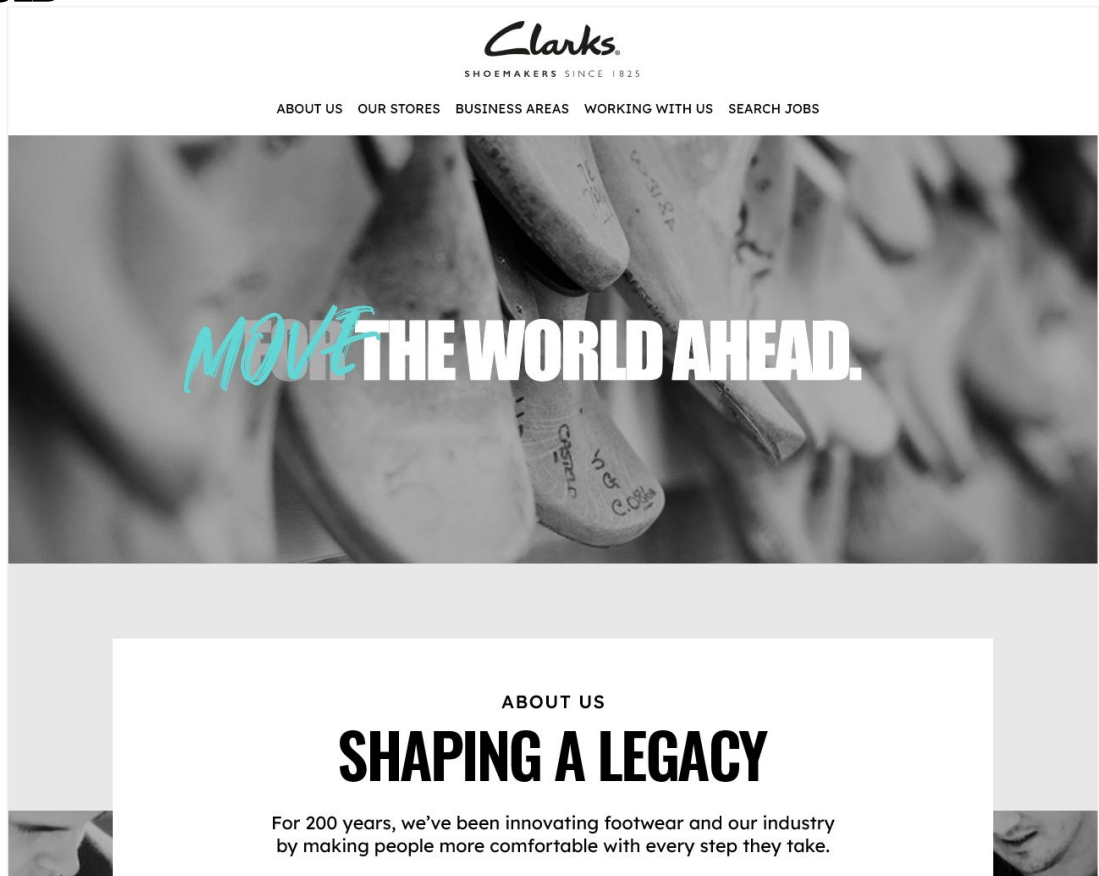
Clarks
SHOEMAKERS SINCE 1825

ABOUT US OUR STORES BUSINESS AREAS WORKING WITH US SEARCH JOBS

MOVE THE WORLD AHEAD.

ABOUT US

SHAPING A LEGACY

For 200 years, we've been innovating footwear and our industry by making people more comfortable with every step they take.